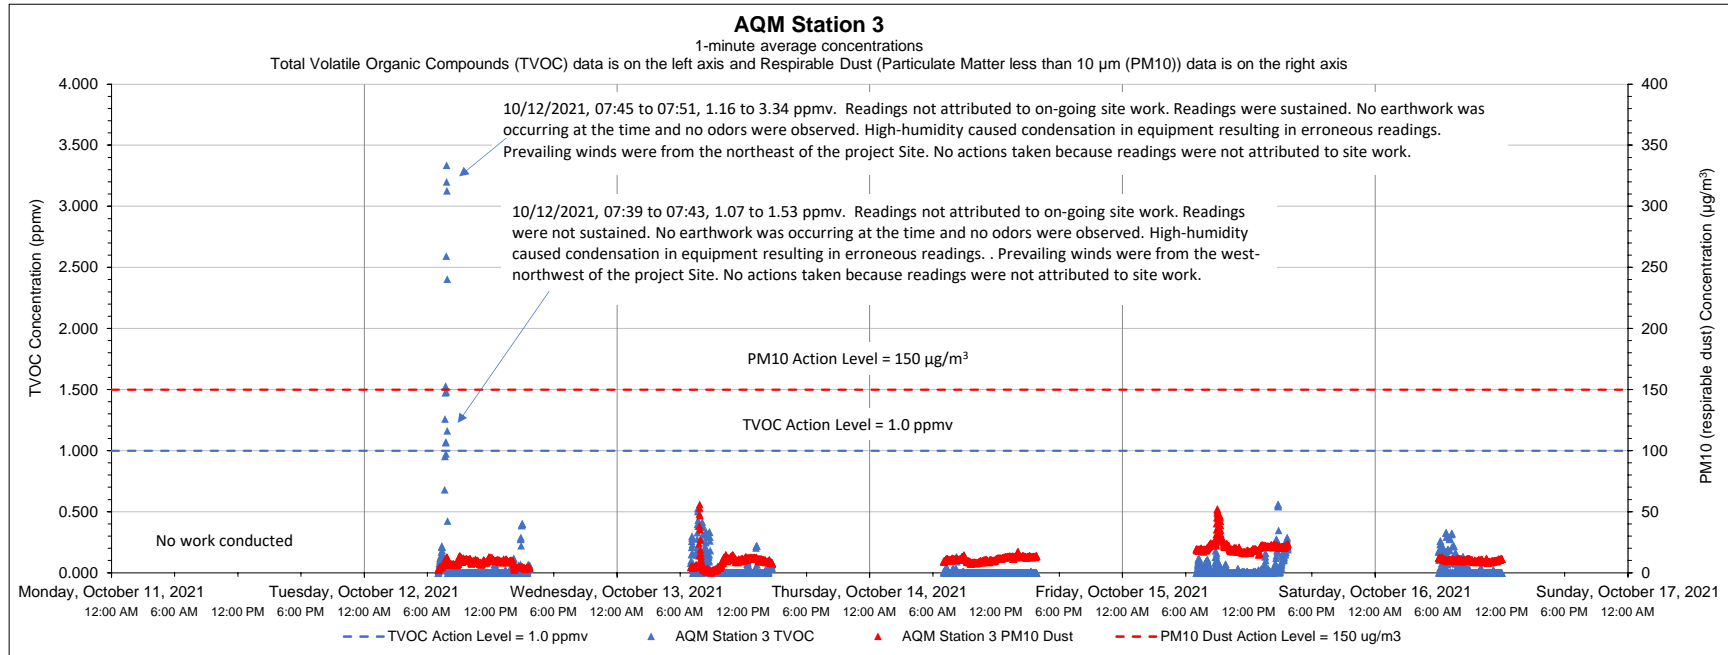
AQM Station 3
1-minute average concentrations
Total Volatile Organic Compounds (TVOC) data is on the left axis and Respirable Dust (Particulate Matter less than 10 µm (PM10)) data is on the right axis

10/12/2021, 07:45 to 07:51, 1.16 to 3.34 ppmv. Readings not attributed to on-going site work. Readings were sustained. No earthwork was occurring at the time and no odors were observed. High-humidity caused condensation in equipment resulting in erroneous readings. Prevailing winds were from the northeast of the project Site. No actions taken because readings were not attributed to site work.

10/12/2021, 07:39 to 07:43, 1.07 to 1.53 ppmv. Readings not attributed to on-going site work. Readings were not sustained. No earthwork was occurring at the time and no odors were observed. High-humidity caused condensation in equipment resulting in erroneous readings. . Prevailing winds were from the west-northwest of the project Site. No actions taken because readings were not attributed to site work.

PM10 Action Level = 150 µg/m³

TVOC Action Level = 1.0 ppmv

No work conducted

TVOC Concentration (ppmv)
4.000
3.500
3.000
2.500
2.000
1.500
1.000
0.500
0.000

PM10 (respirable dust) Concentration (µg/m³)
400
350
300
250
200
150
100
50
0

Monday, October 11, 2021 Tuesday, October 12, 2021 Wednesday, October 13, 2021 Thursday, October 14, 2021 Friday, October 15, 2021 Saturday, October 16, 2021 Sunday, October 17, 2021

12:00 AM 6:00 AM 12:00 PM 6:00 PM 12:00 AM 6:00 AM 12:00 PM 6:00 PM 12:00 AM 6:00 AM 12:00 PM 6:00 PM 12:00 AM 6:00 AM 12:00 PM 6:00 PM 12:00 AM 6:00 AM 12:00 PM 6:00 PM 12:00 AM 6:00 AM 12:00 PM 6:00 PM 12:00 AM

TVOC Action Level = 1.0 ppmv AQM Station 3 TVOC AQM Station 3 PM10 Dust PM10 Dust Action Level = 150 ug/m3